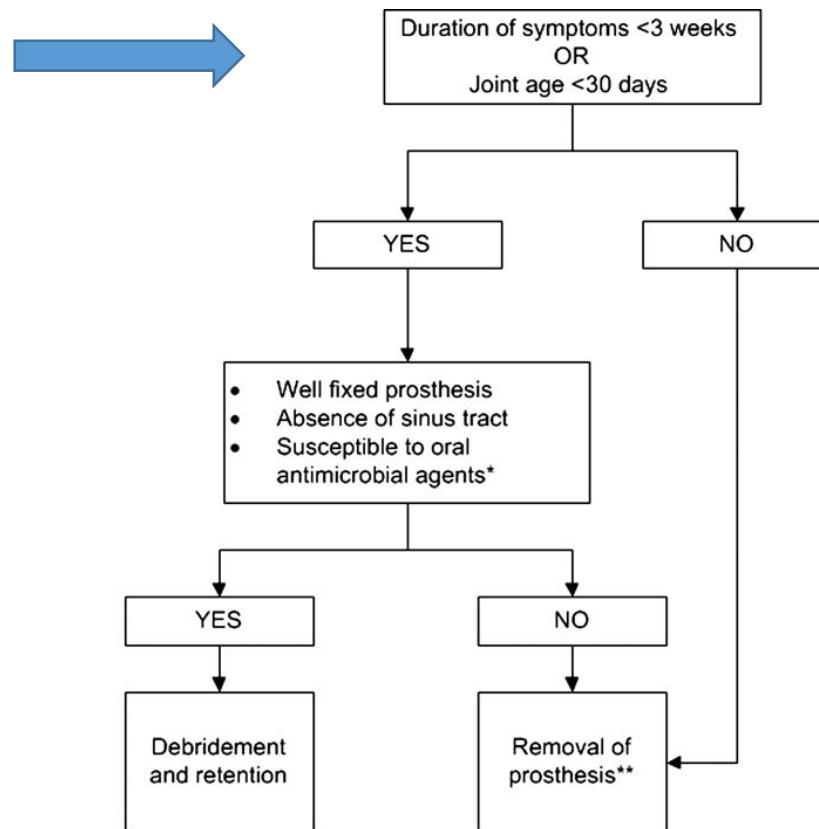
Duration of symptoms <3 weeks
OR
Joint age <30 days

YES

NO

- Well fixed prosthesis
- Absence of sinus tract
- Susceptible to oral antimicrobial agents*

YES

NO

Debridement and retention

Removal of prosthesis**